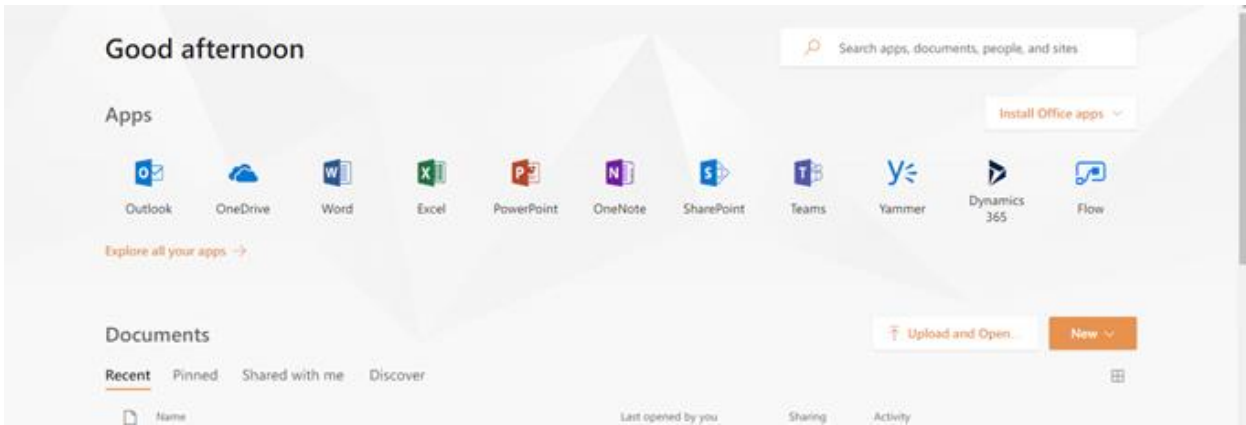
Good afternoon

Search apps, documents, people, and sites

Apps

Install Office apps

Outlook OneDrive Word Excel PowerPoint OneNote SharePoint Teams Yammer Dynamics 365 Flow

Explore all your apps →

Documents

Upload and Open...

New

Recent Pinned Shared with me Discover

Name

Last opened by you

Sharing

Activity